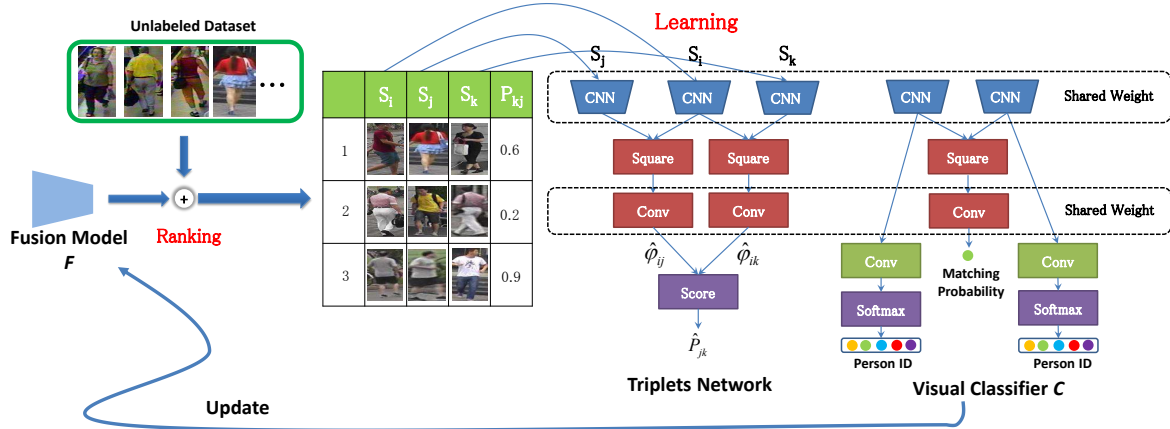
Unlabeled Dataset

Learning

$S_j$ $S_i$ $S_k$

| | $S_i$ | $S_j$ | $S_k$ | $P_{kj}$ |
|---|---|---|---|---|
| 1 | | | | 0.6 |
| 2 | | | | 0.2 |
| 3 | | | | 0.9 |

Fusion Model
F

Ranking

CNN CNN CNN CNN CNN Shared Weight

Square Square Square

Conv Conv Conv Shared Weight

$\hat{\varphi}_{ij}$ $\hat{\varphi}_{ik}$

Score

$\hat{P}_{jk}$

Conv Conv

Matching Probability

Softmax Softmax

Person ID Person ID

Triplets Network

Visual Classifier C

Update